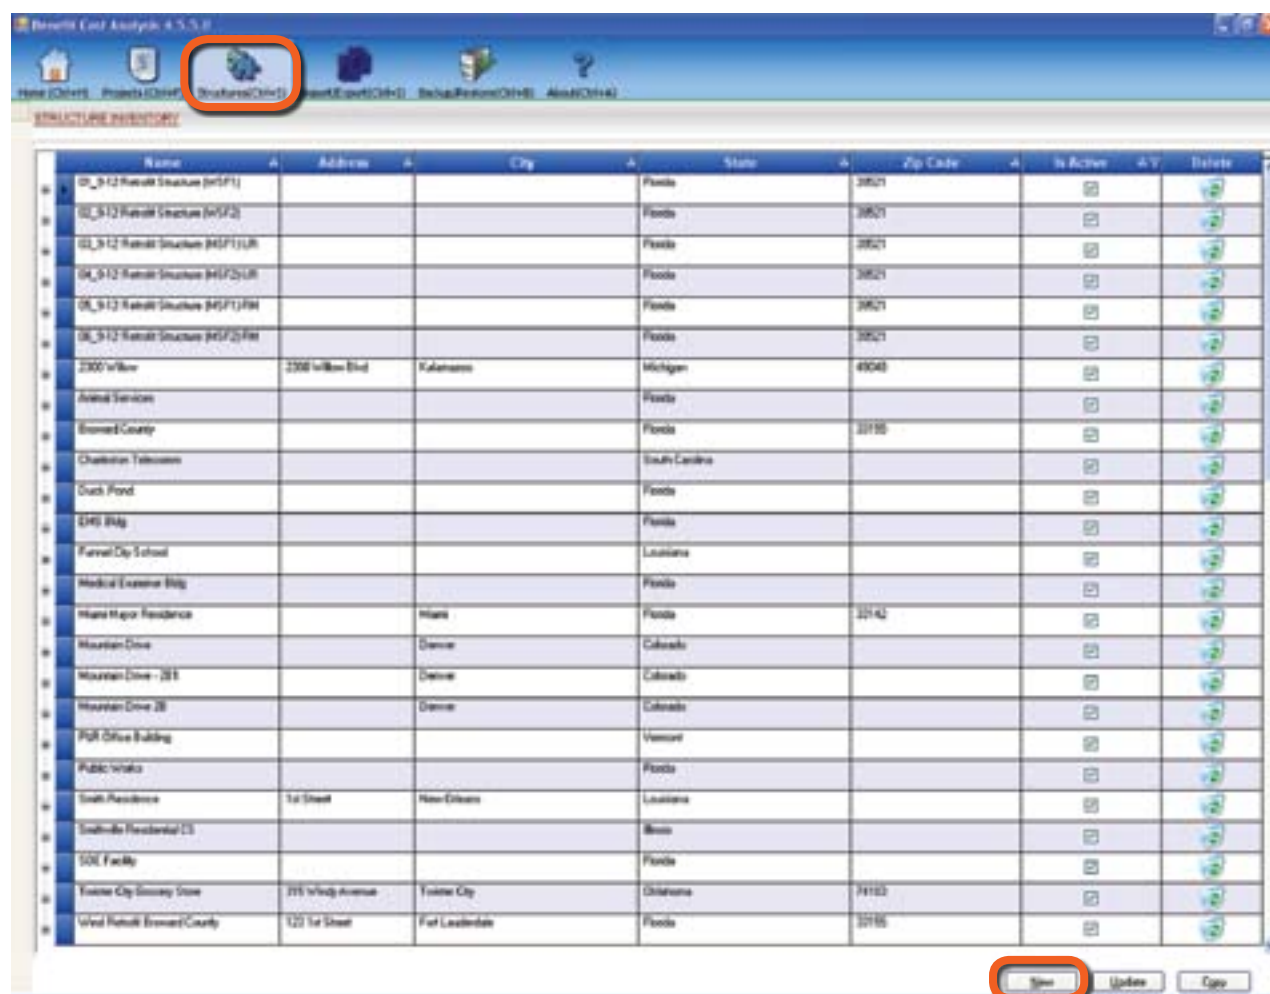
Benefit Cost Analysis 4.5.5.0

Home (Ctrl+H) Projects (Ctrl+P) Structures(Ctrl+S) Import/Export(Ctrl+I) Backup/Restore(Ctrl+B) About(Ctrl+A)

STRUCTURE INVENTORY

| Name | Address | City | State | Zip Code | Is Active | Delete |
|---|---|---|---|---|---|---|
| 01_0-12 Retrofit Structure (MSF1) | | | Florida | 38521 | | |
| 02_0-12 Retrofit Structure (MSF2) | | | Florida | 38521 | | |
| 03_0-12 Retrofit Structure (MSF1) LR | | | Florida | 38521 | | |
| 04_0-12 Retrofit Structure (MSF2) LR | | | Florida | 38521 | | |
| 05_0-12 Retrofit Structure (MSF1) RM | | | Florida | 38521 | | |
| 06_0-12 Retrofit Structure (MSF2) RM | | | Florida | 38521 | | |
| 2300 Willow | 2300 Willow Blvd | Kalamazoo | Michigan | 49048 | | |
| Animal Services | | | Florida | | | |
| Broward County | | | Florida | 33155 | | |
| Charleston Telecomm | | | South Carolina | | | |
| Duck Pond | | | Florida | | | |
| EMS Bldg | | | Florida | | | |
| Funnel City School | | | Louisiana | | | |
| Medical Examiner Bldg | | | Florida | | | |
| Miami Mayor Residence | | Miami | Florida | 33142 | | |
| Mountain Drive | | Denver | Colorado | | | |
| Mountain Drive - 2ER | | Denver | Colorado | | | |
| Mountain Drive 2B | | Denver | Colorado | | | |
| PSR Office Building | | | Vermont | | | |
| Public Works | | | Florida | | | |
| Smith Residence | 1st Street | New Orleans | Louisiana | | | |
| Smithville Residential CS | | | Illinois | | | |
| SOC Facility | | | Florida | | | |
| Twister City Grocery Store | 315 Windy Avenue | Twister City | Oklahoma | 74103 | | |
| Wind Retrofit Broward County | 123 1st Street | Fort Lauderdale | Florida | 33155 | | |

New Update Copy